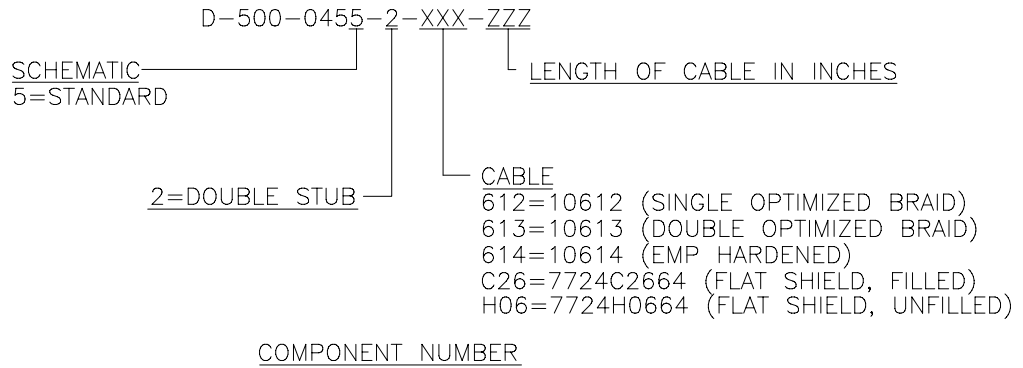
D-500-0455-2-XXX-ZZZ

SCHEMATIC
5=STANDARD

LENGTH OF CABLE IN INCHES

2=DOUBLE STUB

CABLE
612=10612 (SINGLE OPTIMIZED BRAID)
613=10613 (DOUBLE OPTIMIZED BRAID)
614=10614 (EMP HARDENED)
C26=7724C2664 (FLAT SHIELD, FILLED)
H06=7724H0664 (FLAT SHIELD, UNFILLED)

COMPONENT NUMBER